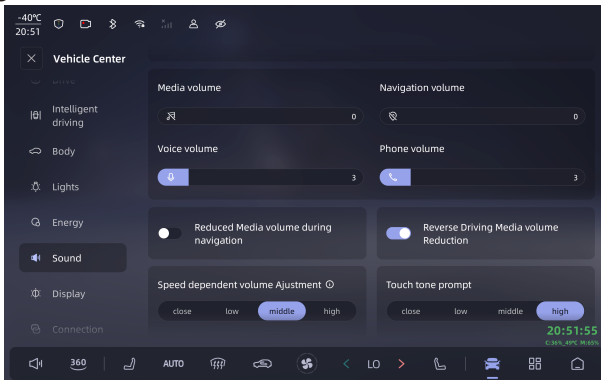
-40℃
20:51

Vehicle Center

Drive

Intelligent driving

Body

Lights

Energy

Sound

Display

Connection

Media volume

0

Navigation volume

0

Voice volume

3

Phone volume

3

Reduced Media volume during navigation

Reverse Driving Media volume Reduction

Speed dependent volume Ajustment ⓘ

close low middle high

Touch tone prompt

close low middle high

20:51:55
C:36%_49℃ M:65%

360 AUTO LO